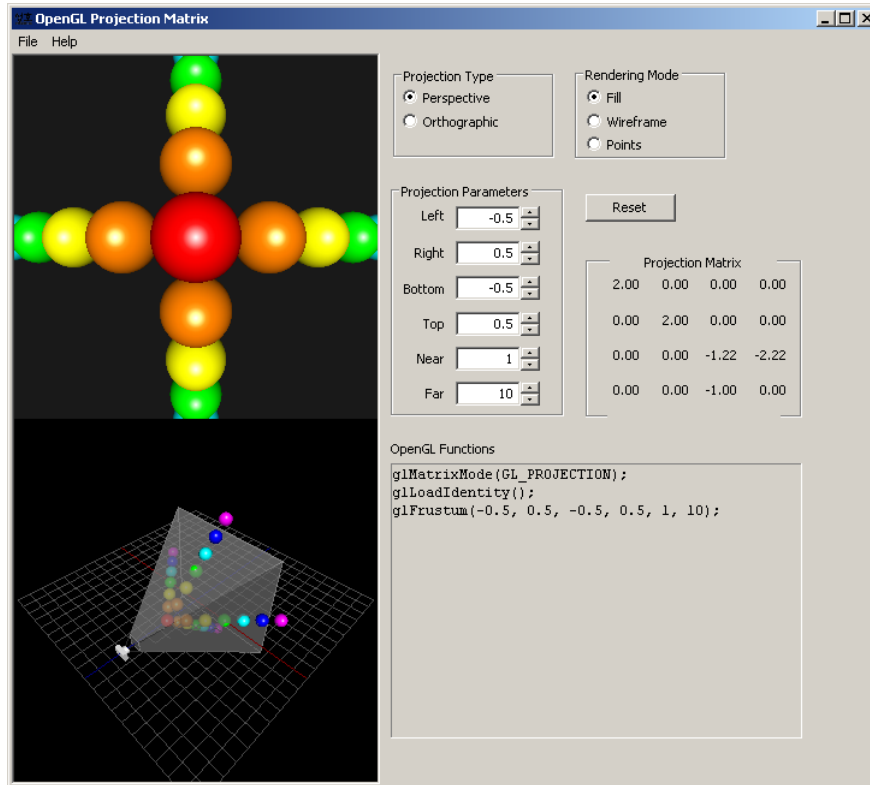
OpenGL Projection Matrix

File Help

Projection Type
Perspective
Orthographic

Rendering Mode
Fill
Wireframe
Points

Projection Parameters
Left -0.5
Right 0.5
Bottom -0.5
Top 0.5
Near 1
Far 10

Reset

Projection Matrix

| | | | |
|---|---|---|---|
| 2.00 | 0.00 | 0.00 | 0.00 |
| 0.00 | 2.00 | 0.00 | 0.00 |
| 0.00 | 0.00 | -1.22 | -2.22 |
| 0.00 | 0.00 | -1.00 | 0.00 |

OpenGL Functions

glMatrixMode(GL_PROJECTION);
glLoadIdentity();
glFrustum(-0.5, 0.5, -0.5, 0.5, 1, 10);